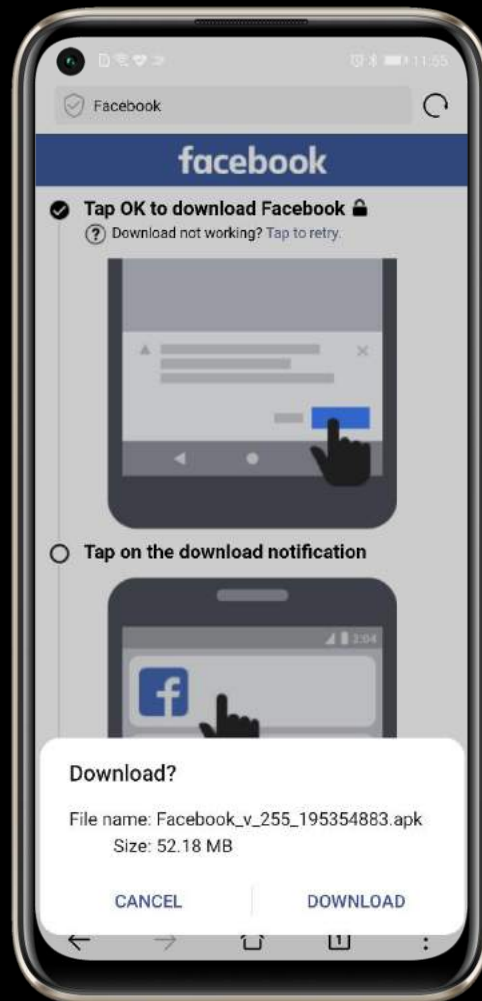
11:55

Facebook

facebook

Tap OK to download Facebook

Download not working? Tap to retry.

Tap on the download notification

3:04

Download?

File name: Facebook_v_255_195354883.apk

Size: 52.18 MB

CANCEL

DOWNLOAD

1